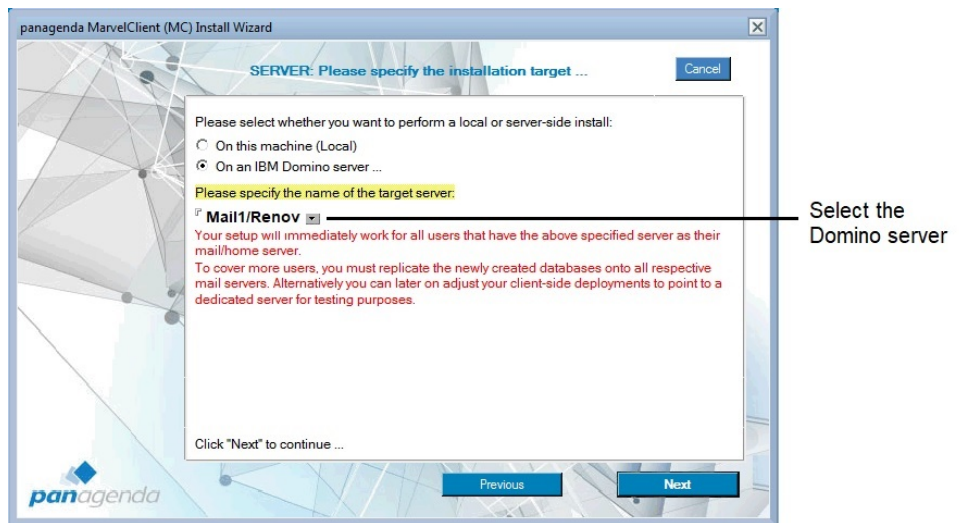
panagenda MarvelClient (MC) Install Wizard

SERVER: Please specify the installation target ...

Cancel

Please select whether you want to perform a local or server-side install:

On this machine (Local)

On an IBM Domino server ...

Please specify the name of the target server:

Mail1/Renov

Your setup will immediately work for all users that have the above specified server as their mail/home server.

To cover more users, you must replicate the newly created databases onto all respective mail servers. Alternatively you can later on adjust your client-side deployments to point to a dedicated server for testing purposes.

Click "Next" to continue ...

panagenda

Previous

Next

Select the Domino server